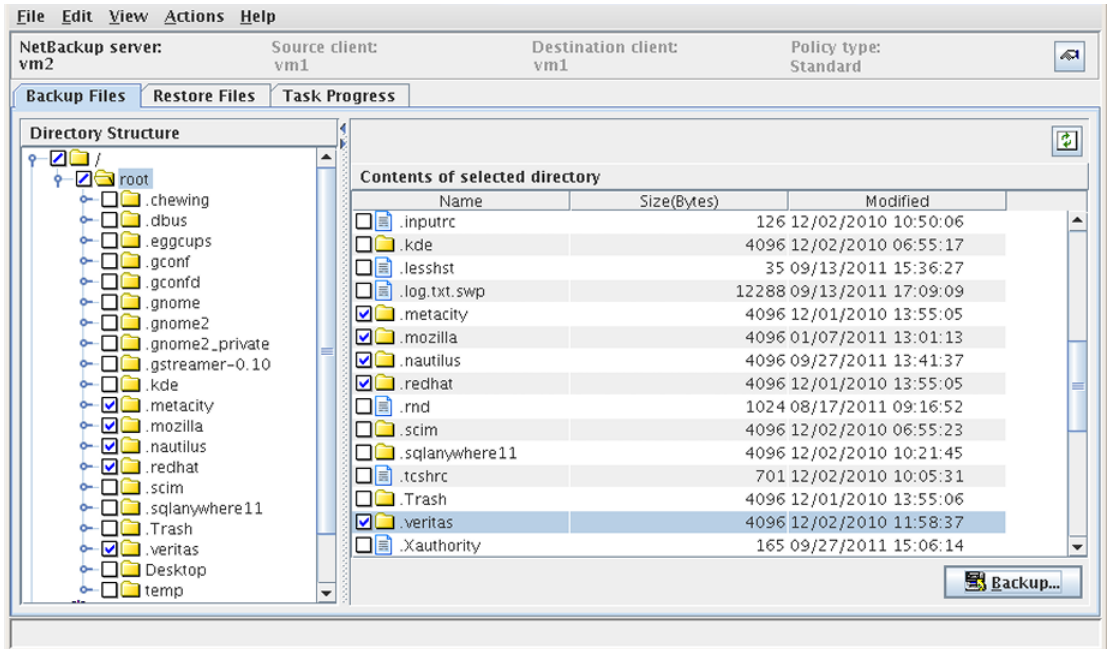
File Edit View Actions Help

NetBackup server: vm2
Source client: vm1
Destination client: vm1
Policy type: Standard

Backup Files | Restore Files | Task Progress

Directory Structure

/
root
.chewing
.dbus
.eggcups
.gconf
.gconfd
.gnome
.gnome2
.gnome2_private
.gstreamer-0.10
.kde
.metacity
.mozilla
.nautilus
.redhat
.scim
.sqlanywhere11
.Trash
.veritas
Desktop
temp

Contents of selected directory

| Name | Size(Bytes) | Modified |
|---|---|---|
| .inputrc | 126 | 12/02/2010 10:50:06 |
| .kde | 4096 | 12/02/2010 06:55:17 |
| .lesshst | 35 | 09/13/2011 15:36:27 |
| .log.txt.swp | 12288 | 09/13/2011 17:09:09 |
| .metacity | 4096 | 12/01/2010 13:55:05 |
| .mozilla | 4096 | 01/07/2011 13:01:13 |
| .nautilus | 4096 | 09/27/2011 13:41:37 |
| .redhat | 4096 | 12/01/2010 13:55:05 |
| .rnd | 1024 | 08/17/2011 09:16:52 |
| .scim | 4096 | 12/02/2010 06:55:23 |
| .sqlanywhere11 | 4096 | 12/02/2010 10:21:45 |
| .tcshrc | 701 | 12/02/2010 10:05:31 |
| .Trash | 4096 | 12/01/2010 13:55:06 |
| .veritas | 4096 | 12/02/2010 11:58:37 |
| .Xauthority | 165 | 09/27/2011 15:06:14 |

Backup...